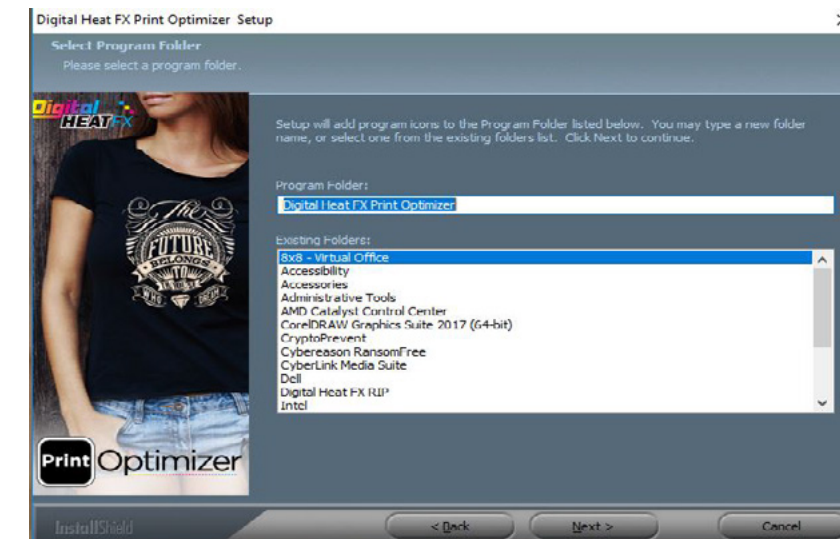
Digital Heat FX Print Optimizer Setup

Select Program Folder
Please select a program folder.

Digital HEAT FX

The FUTURE BELONGS TO

Print Optimizer

Setup will add program icons to the Program Folder listed below. You may type a new folder name, or select one from the existing folders list. Click Next to continue.

Program Folder:
Digital Heat FX Print Optimizer

Existing Folders:
8x8 - Virtual Office
Accessibility
Accessories
Administrative Tools
AMD Catalyst Control Center
CorelDRAW Graphics Suite 2017 (64-bit)
CryptoPrevent
Cybereason RansomFree
CyberLink Media Suite
Dell
Digital Heat FX RIP
Intel

InstallShield

< Back
Next >
Cancel